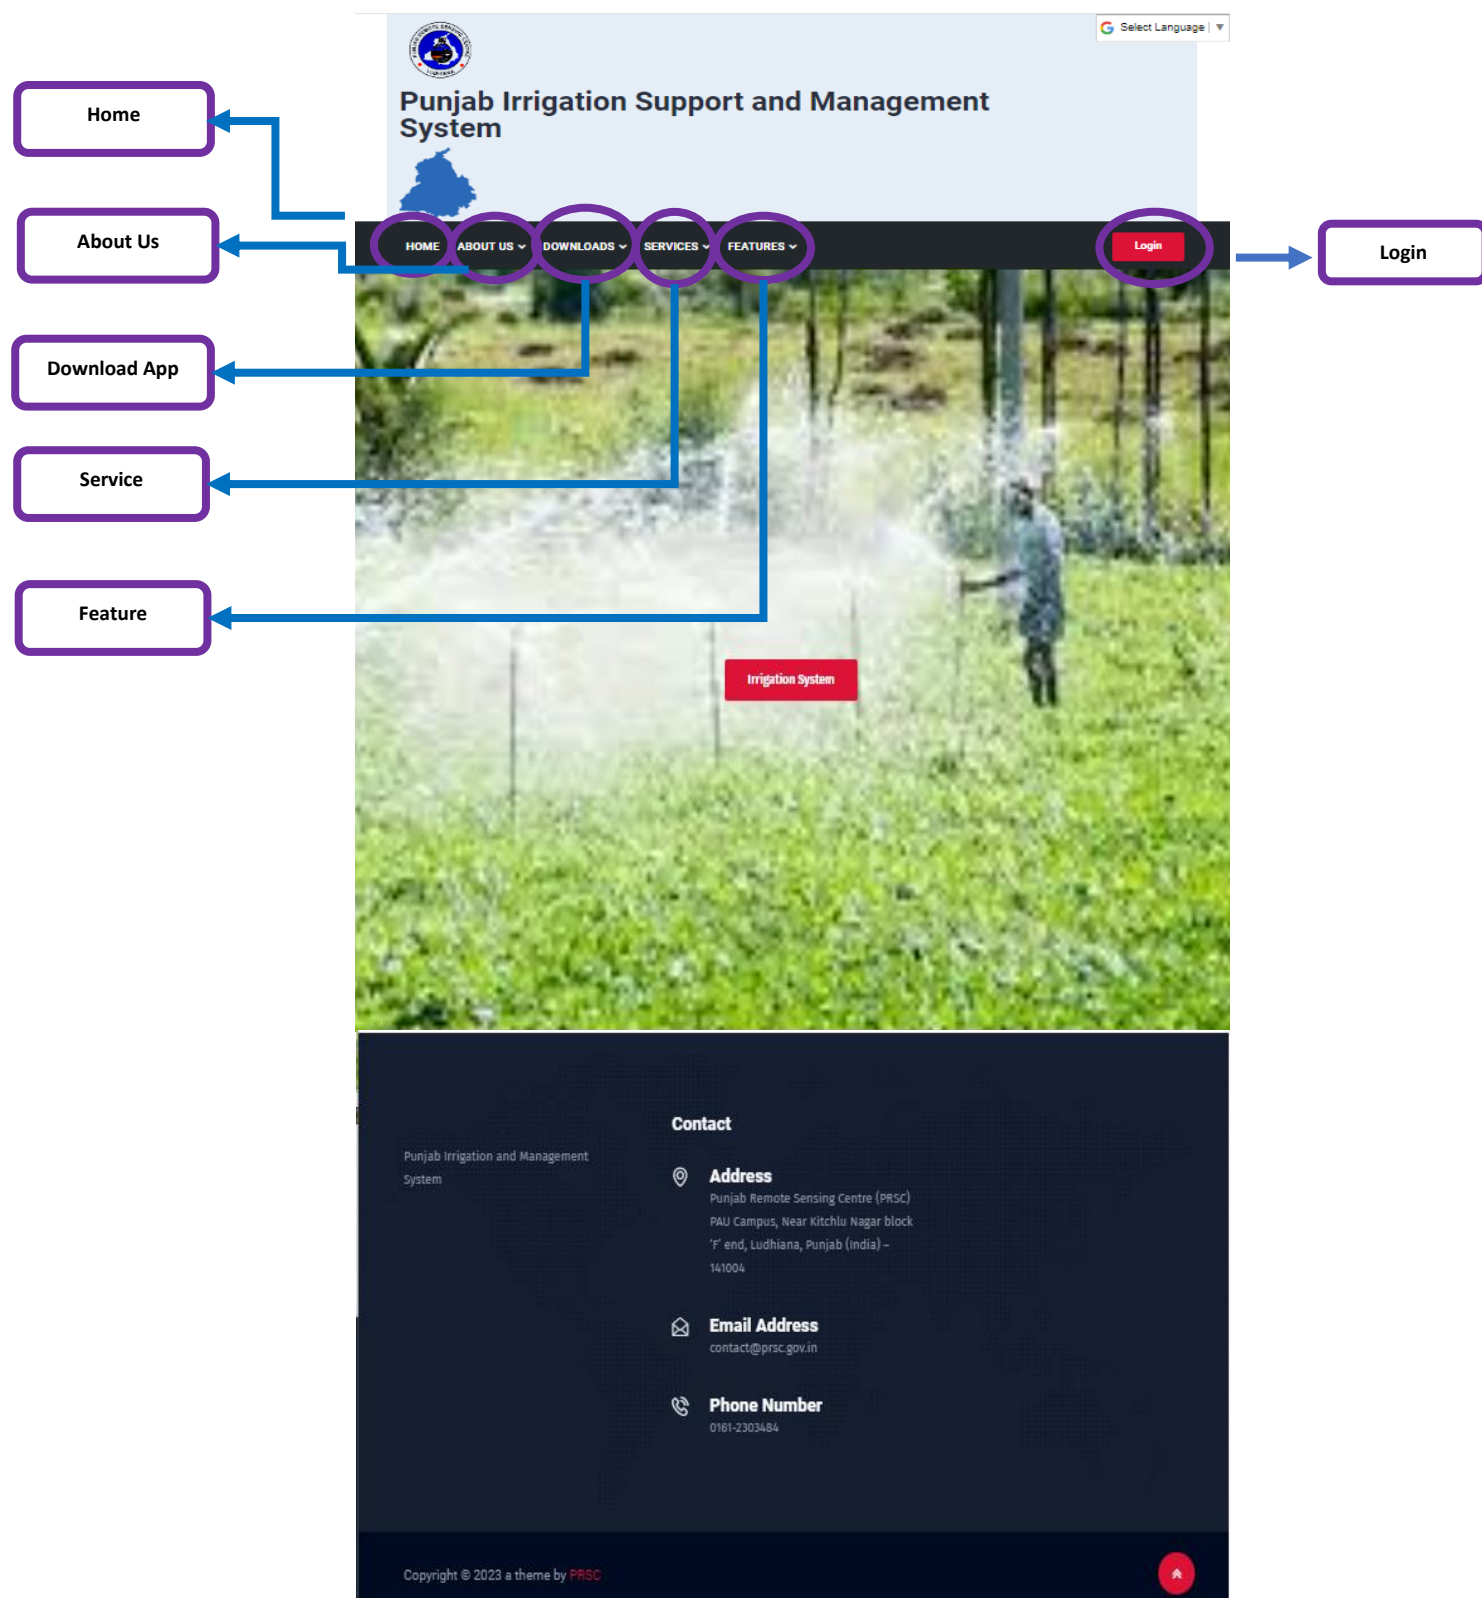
Home

About Us

Download App

Service

Feature

Select Language

Punjab Irrigation Support and Management System

HOME ABOUT US DOWNLOADS SERVICES FEATURES

Login

Login

Irrigation System

Punjab Irrigation and Management System

Contact

Address
Punjab Remote Sensing Centre (PRSC) PAU Campus, Near Kitchlu Nagar block 'F' end, Ludhiana, Punjab (India) – 141004

Email Address
contact@prsc.gov.in

Phone Number
0161-2303484

Copyright © 2023 a theme by PRSC